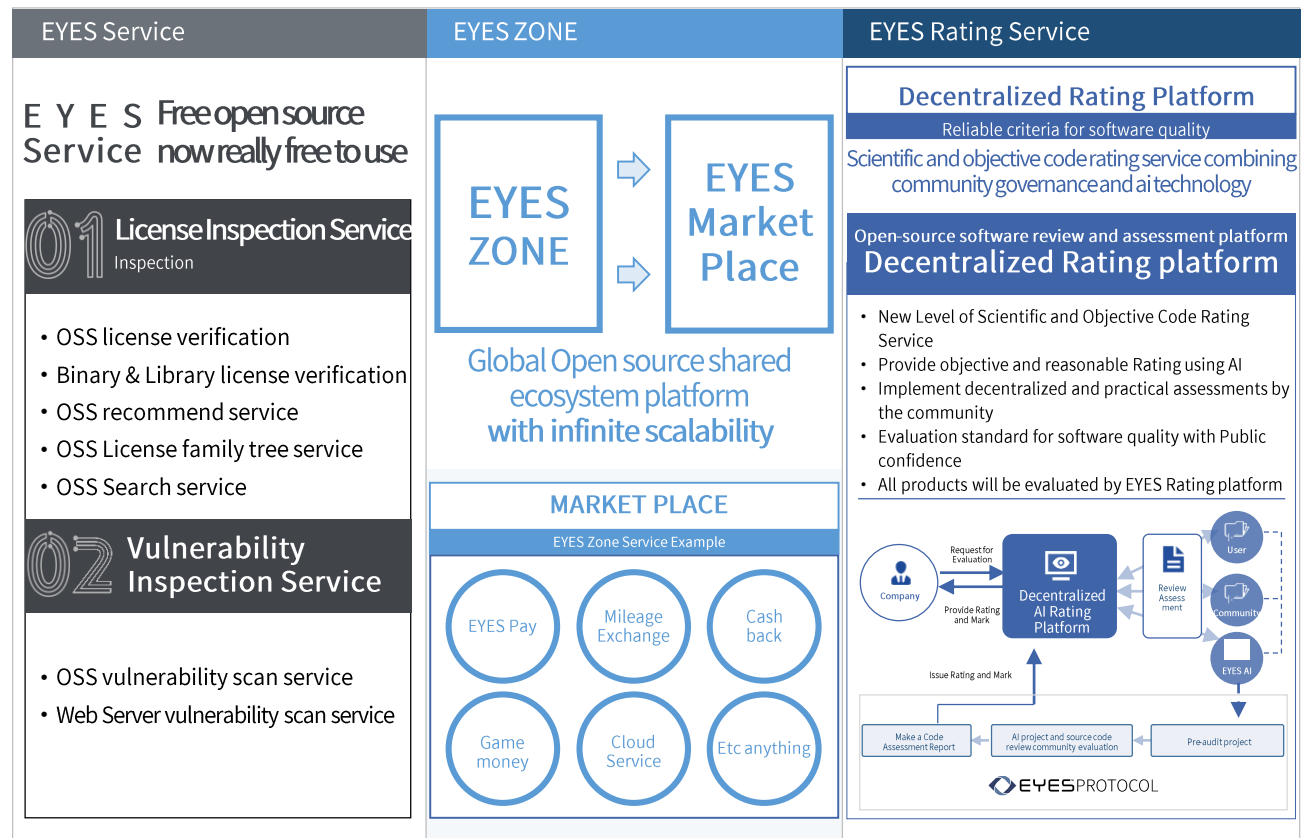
EYES Service

EYES Service Free open source now really free to use

01 License Inspection Service
Inspection

• OSS license verification
• Binary & Library license verification
• OSS recommend service
• OSS License family tree service
• OSS Search service

02 Vulnerability Inspection Service

• OSS vulnerability scan service
• Web Server vulnerability scan service

EYES ZONE

EYES ZONE

EYES Market Place

Global Open source shared ecosystem platform with infinite scalability

MARKET PLACE
EYES Zone Service Example

EYES Pay
Mileage Exchange
Cash back
Game money
Cloud Service
Etc anything

EYES Rating Service

Decentralized Rating Platform
Reliable criteria for software quality

Scientific and objective code rating service combining community governance and ai technology

Open-source software review and assessment platform
Decentralized Rating platform

• New Level of Scientific and Objective Code Rating Service
• Provide objective and reasonable Rating using AI
• Implement decentralized and practical assessments by the community
• Evaluation standard for software quality with Public confidence
• All products will be evaluated by EYES Rating platform

Company
Request for Evaluation
Provide Rating and Mark
Decentralized AI Rating Platform
Review Assess ment
User
Community
EYES AI
Issue Rating and Mark
Make a Code Assessment Report
AI project and source code review community evaluation
Pre-audit project
EYESPROTOCOL